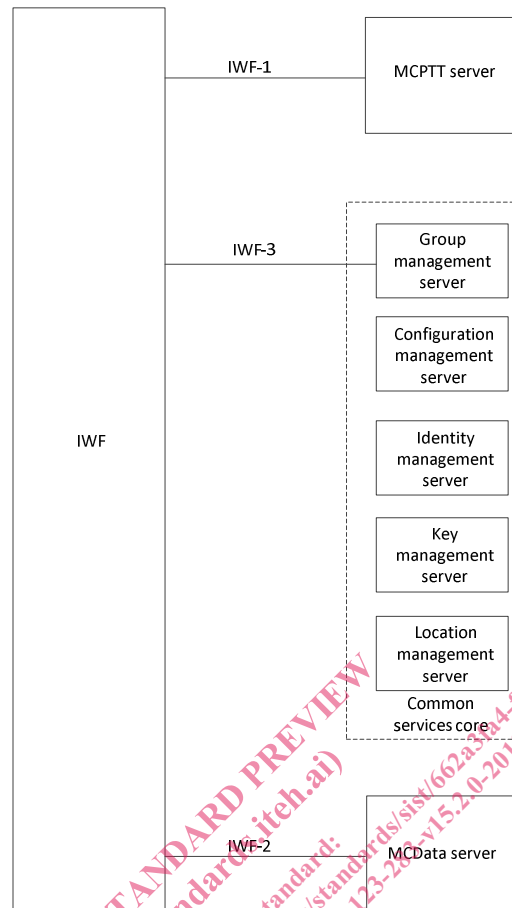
IWF-1

MCPTT server

IWF-3

Group management server

Configuration management server

Identity management server

Key management server

Location management server

Common services core

IWF

IWF-2

MCData server

STANDARD PREVIEW
(standards.iteh.ai)
standard:
/standards/sist/662a3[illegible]
23-28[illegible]-v15.2.0-20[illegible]